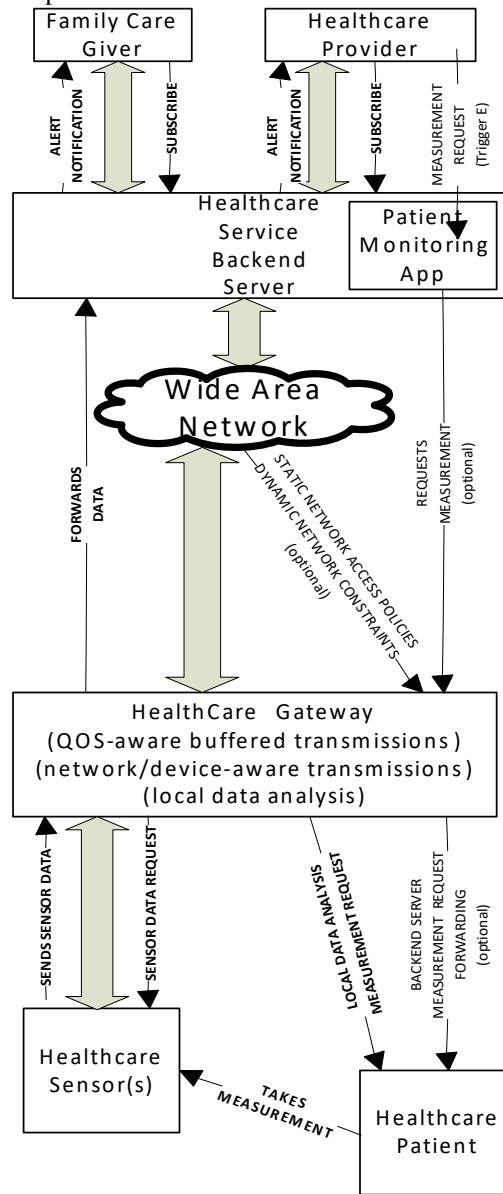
Family Care Giver

Healthcare Provider

ALERT NOTIFICATION

SUBSCRIBE

ALERT NOTIFICATION

SUBSCRIBE

MEASUREMENT REQUEST (Trigger E)

Healthcare Service Backend Server

Patient Monitoring App

Wide Area Network

FORWARDS DATA

STATIC NETWORK ACCESS POLICIES DYNAMIC NETWORK CONSTRAINTS (optional)

REQUESTS MEASUREMENT (optional)

HealthCare Gateway
(QOS-aware buffered transmissions)
(network/device-aware transmissions)
(local data analysis)

SENDS SENSOR DATA

SENSOR DATA REQUEST

LOCAL DATA ANALYSIS MEASUREMENT REQUEST

BACKEND SERVER MEASUREMENT REQUEST FORWARDING (optional)

Healthcare Sensor(s)

TAKES MEASUREMENT

Healthcare Patient